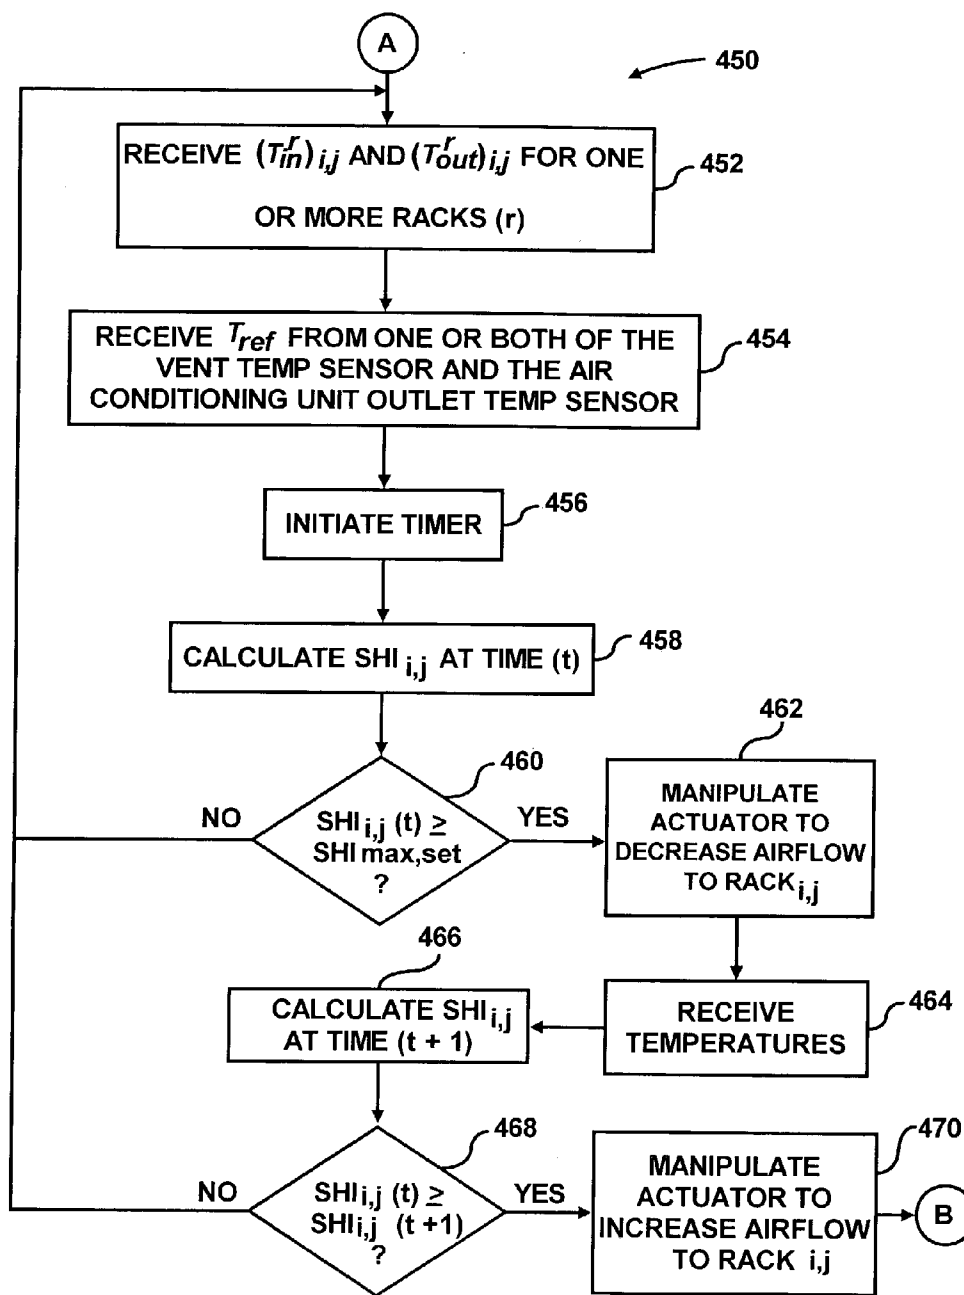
A

450

RECEIVE $(T_{in}^{r})_{i,j}$ AND $(T_{out}^{r})_{i,j}$ FOR ONE OR MORE RACKS (r)

452

RECEIVE $T_{ref}$ FROM ONE OR BOTH OF THE VENT TEMP SENSOR AND THE AIR CONDITIONING UNIT OUTLET TEMP SENSOR

454

INITIATE TIMER

456

CALCULATE SHI $_{i,j}$ AT TIME (t)

458

462

460

NO

SHI $_{i,j}$ (t) $\geq$ SHI max,set ?

YES

MANIPULATE ACTUATOR TO DECREASE AIRFLOW TO RACK $_{i,j}$

466

CALCULATE SHI $_{i,j}$ AT TIME (t + 1)

RECEIVE TEMPERATURES

464

468

470

NO

SHI $_{i,j}$ (t) $\geq$ SHI $_{i,j}$ (t +1) ?

YES

MANIPULATE ACTUATOR TO INCREASE AIRFLOW TO RACK i,j

B